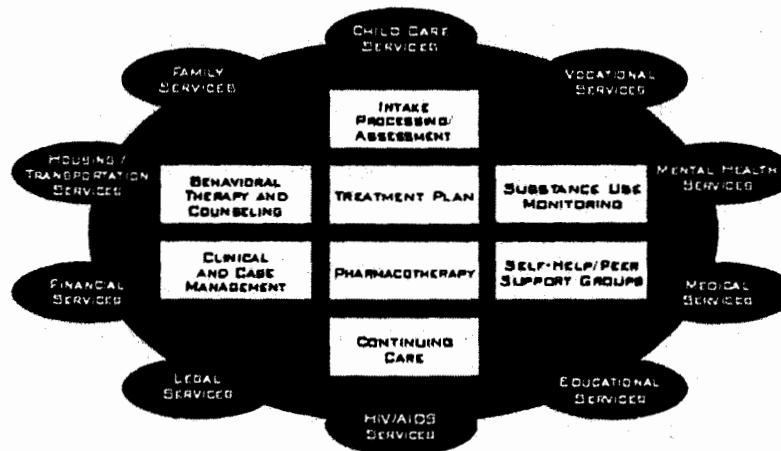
CHILD CARE SERVICES

FAMILY SERVICES

VOCATIONAL SERVICES

INTAKE PROCESSING/ ASSESSMENT

HOUSING / TRANSPORTATION SERVICES

BEHAVIORAL THERAPY AND COUNSELING

TREATMENT PLAN

SUBSTANCE USE MONITORING

MENTAL HEALTH SERVICES

FINANCIAL SERVICES

CLINICAL AND CASE MANAGEMENT

PHARMACOTHERAPY

SELF-HELP/PEER SUPPORT GROUPS

MEDICAL SERVICES

CONTINUING CARE

LEGAL SERVICES

EDUCATIONAL SERVICES

HIV/AIDS SERVICES